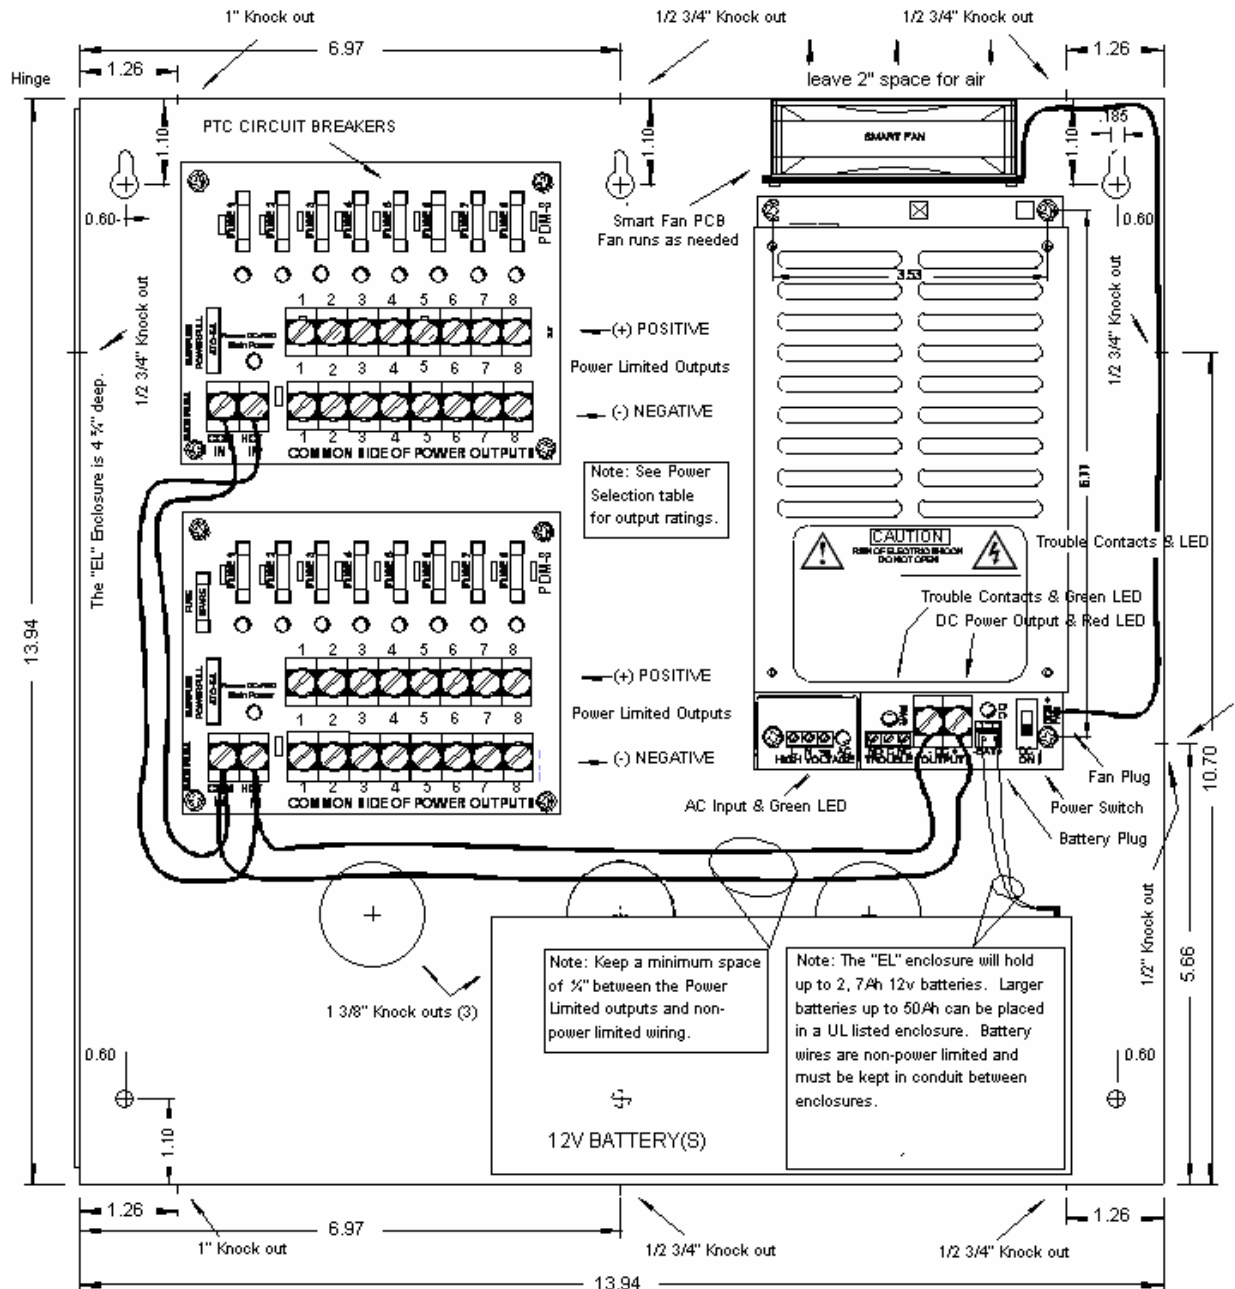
1" Knock out

1/2 3/4" Knock out

1/2 3/4" Knock out

6.97

1.26

1.26

Hinge

leave 2" space for air

1.10

1.10

1.10

.185

SMART FAN

PTC CIRCUIT BREAKERS

0.60

0.60

PDM-8

Smart Fan PCB
Fan runs as needed

3.53

1/2 3/4" Knock out

1/2 3/4" Knock out

1 2 3 4 5 6 7 8

(+) POSITIVE

Power Limited Outputs

1 2 3 4 5 6 7 8

(-) NEGATIVE

The "EL" Enclosure is 4 ¾" deep.

13.94

COM IN

HOT IN

1 2 3 4 5 6 7 8
COMMON SIDE OF POWER OUTPUT

Note: See Power Selection table for output ratings.

6.11

CAUTION
RISK OF ELECTRIC SHOCK
DO NOT OPEN

Trouble Contacts & LED

PDM-8

Trouble Contacts & Green LED

DC Power Output & Red LED

1 2 3 4 5 6 7 8

(+) POSITIVE

Power Limited Outputs

1 2 3 4 5 6 7 8

(-) NEGATIVE

HIGH VOLTAGE

TROUBLE

OUTPUT

BATT

DC ON

1 2 3 4 5 6 7 8
COMMON SIDE OF POWER OUTPUT

Fan Plug

10.70

AC Input & Green LED

Power Switch

Battery Plug

1 3/8" Knock outs (3)

Note: Keep a minimum space of ¼" between the Power Limited outputs and non-power limited wiring.

Note: The "EL" enclosure will hold up to 2, 7Ah 12v batteries. Larger batteries up to 50Ah can be placed in a UL listed enclosure. Battery wires are non-power limited and must be kept in conduit between enclosures.

1/2" Knock out

5.66

0.60

0.60

1.10

12V BATTERY(S)

1.26

1.26

6.97

1" Knock out

1/2 3/4" Knock out

1/2 3/4" Knock out

13.94